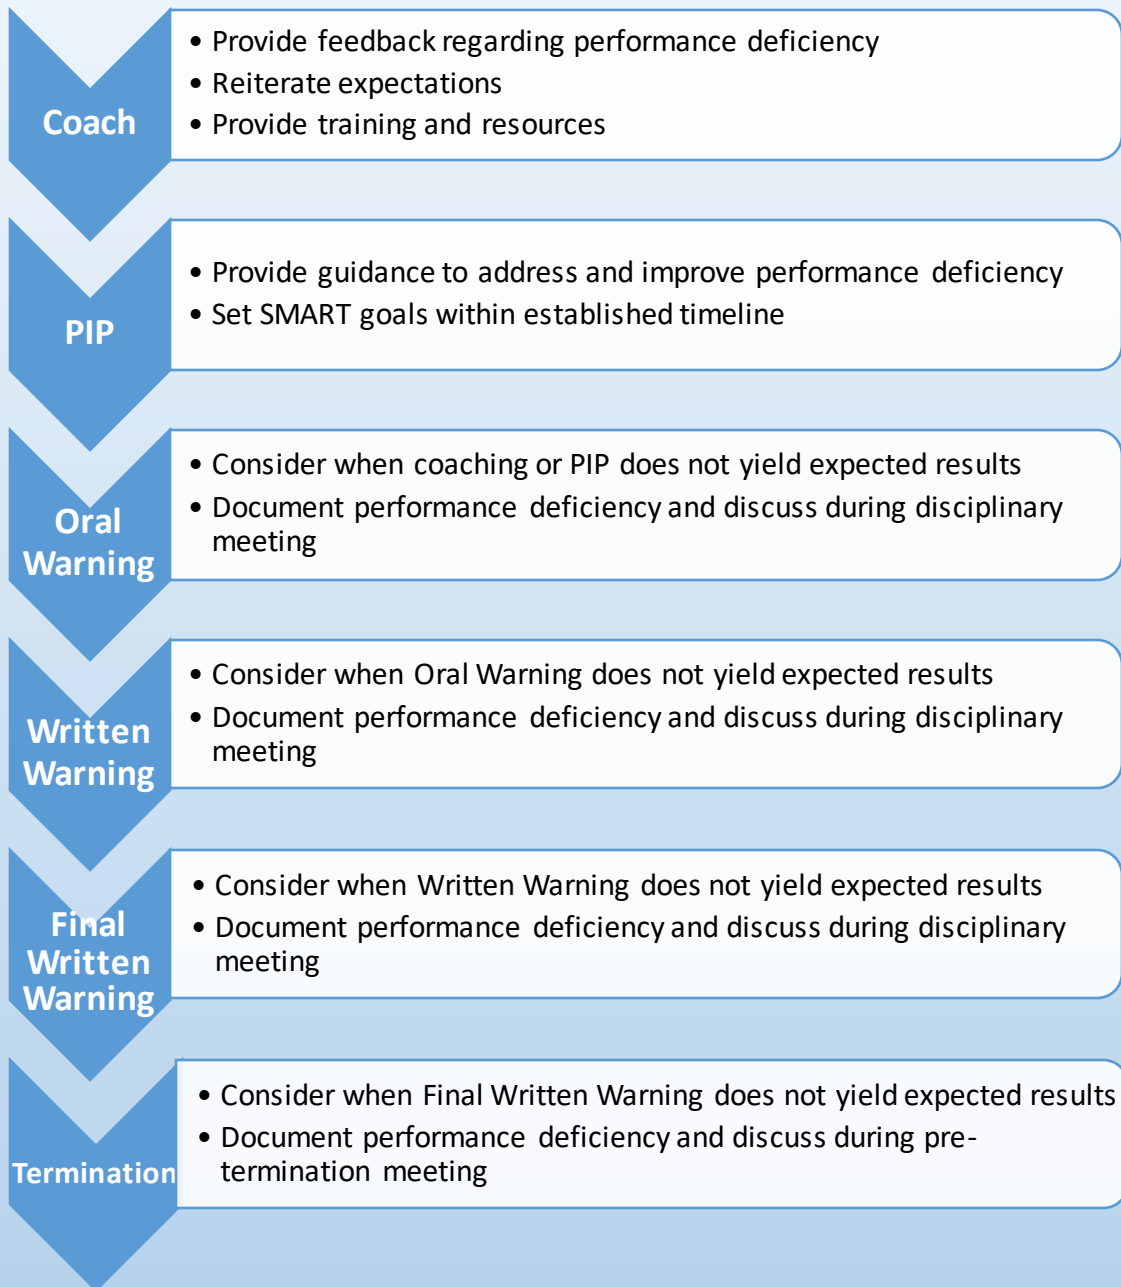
Coach

- Provide feedback regarding performance deficiency
- Reiterate expectations
- Provide training and resources

PIP

- Provide guidance to address and improve performance deficiency
- Set SMART goals within established timeline

Oral Warning

- Consider when coaching or PIP does not yield expected results
- Document performance deficiency and discuss during disciplinary meeting

Written Warning

- Consider when Oral Warning does not yield expected results
- Document performance deficiency and discuss during disciplinary meeting

Final Written Warning

- Consider when Written Warning does not yield expected results
- Document performance deficiency and discuss during disciplinary meeting

Termination

- Consider when Final Written Warning does not yield expected results
- Document performance deficiency and discuss during pre-termination meeting